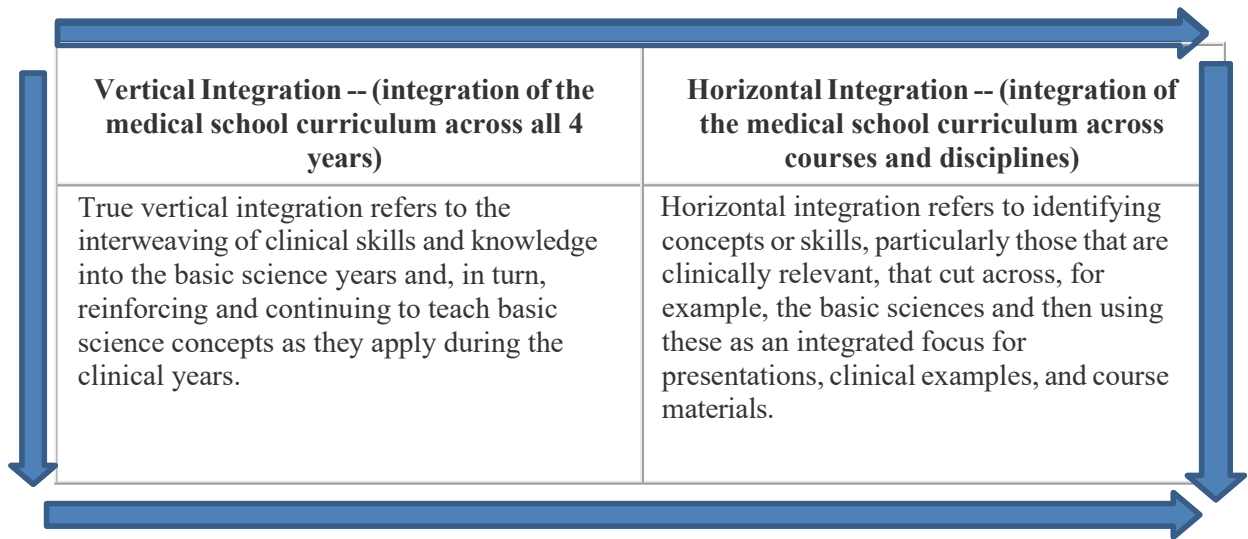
| Vertical Integration -- (integration of the medical school curriculum across all 4 years) | Horizontal Integration -- (integration of the medical school curriculum across courses and disciplines) |
|---|---|
| True vertical integration refers to the interweaving of clinical skills and knowledge into the basic science years and, in turn, reinforcing and continuing to teach basic science concepts as they apply during the clinical years. | Horizontal integration refers to identifying concepts or skills, particularly those that are clinically relevant, that cut across, for example, the basic sciences and then using these as an integrated focus for presentations, clinical examples, and course materials. |